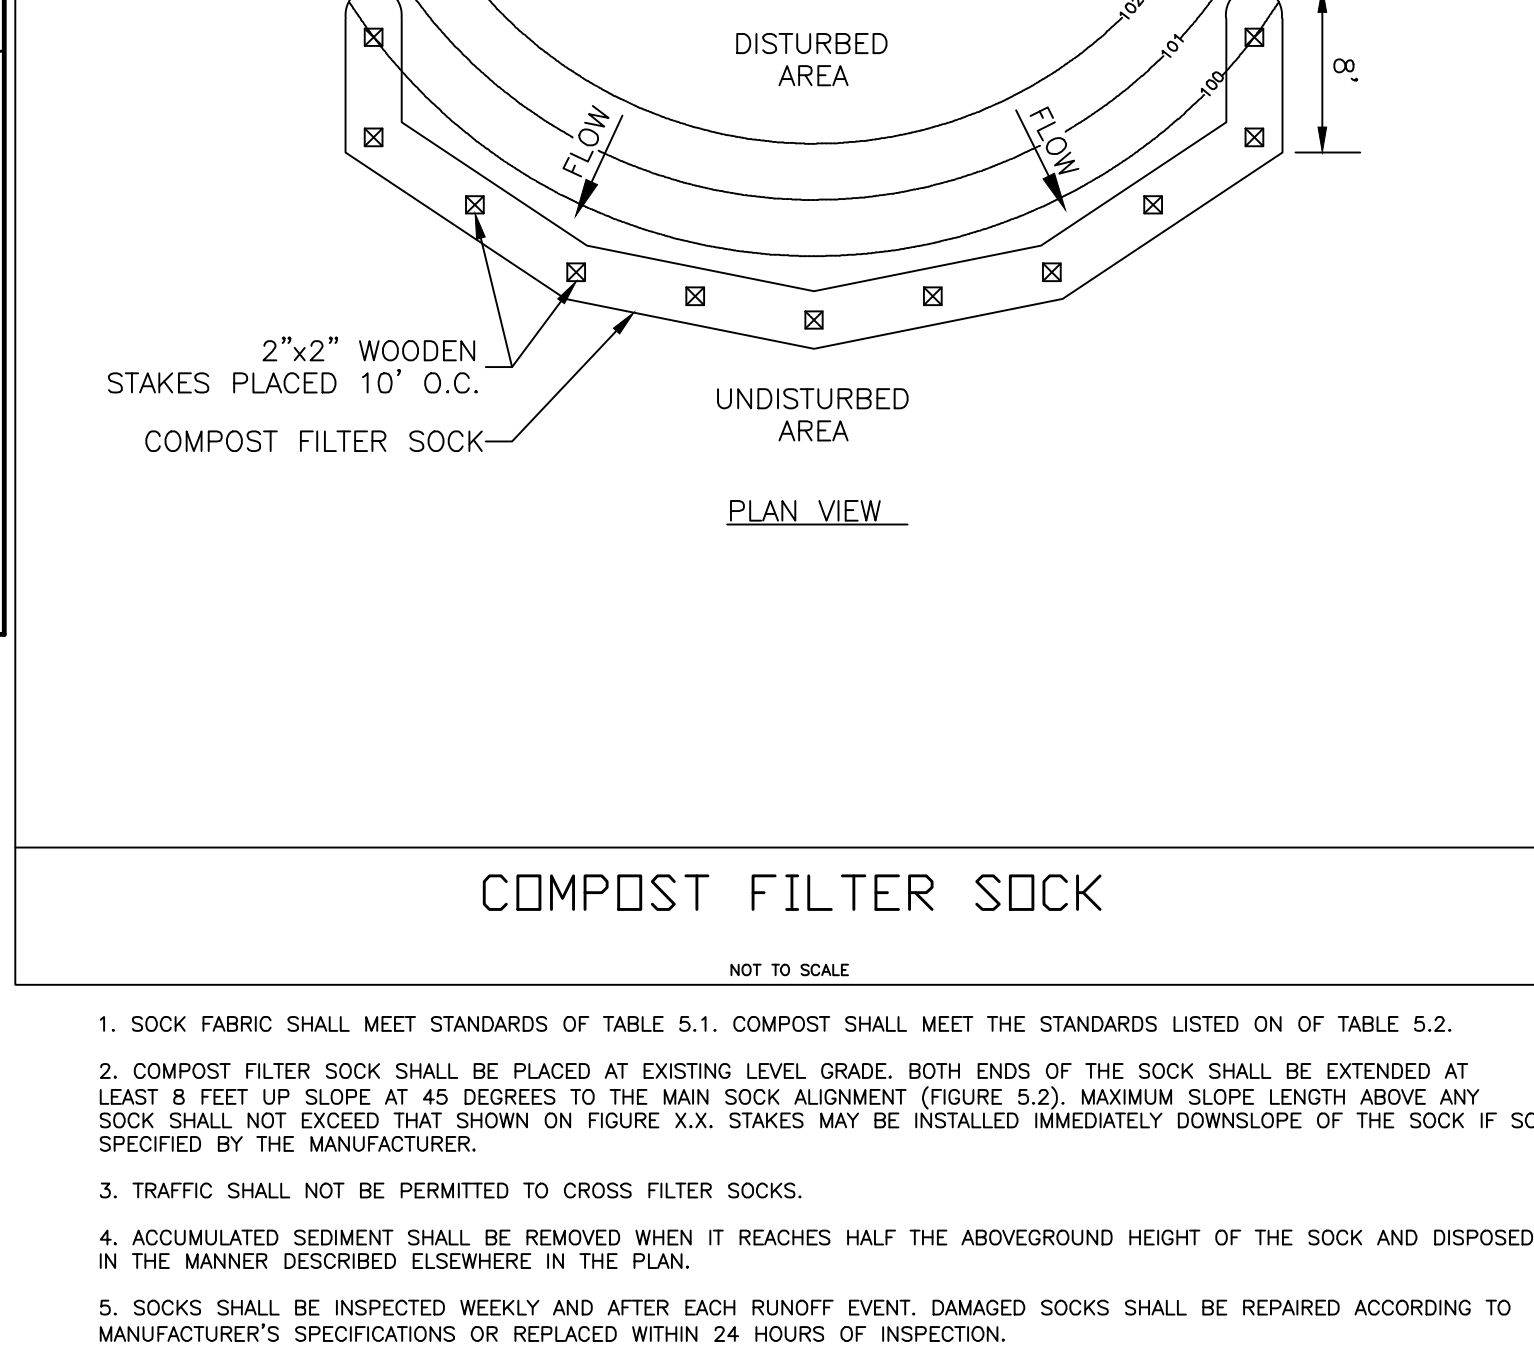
DISTURBED AREA

102

101

100

8'

FLOW

FLOW

2"x2" WOODEN STAKES PLACED 10' O.C.

COMPOST FILTER SOCK

UNDISTURBED AREA

PLAN VIEW

COMPOST FILTER SOCK

NOT TO SCALE

1. SOCK FABRIC SHALL MEET STANDARDS OF TABLE 5.1. COMPOST SHALL MEET THE STANDARDS LISTED ON OF TABLE 5.2.

2. COMPOST FILTER SOCK SHALL BE PLACED AT EXISTING LEVEL GRADE. BOTH ENDS OF THE SOCK SHALL BE EXTENDED AT LEAST 8 FEET UP SLOPE AT 45 DEGREES TO THE MAIN SOCK ALIGNMENT (FIGURE 5.2). MAXIMUM SLOPE LENGTH ABOVE ANY SOCK SHALL NOT EXCEED THAT SHOWN ON FIGURE X.X. STAKES MAY BE INSTALLED IMMEDIATELY DOWNSLOPE OF THE SOCK IF SO SPECIFIED BY THE MANUFACTURER.

3. TRAFFIC SHALL NOT BE PERMITTED TO CROSS FILTER SOCKS.

4. ACCUMULATED SEDIMENT SHALL BE REMOVED WHEN IT REACHES HALF THE ABOVEGROUND HEIGHT OF THE SOCK AND DISPOSED IN THE MANNER DESCRIBED ELSEWHERE IN THE PLAN.

5. SOCKS SHALL BE INSPECTED WEEKLY AND AFTER EACH RUNOFF EVENT. DAMAGED SOCKS SHALL BE REPAIRED ACCORDING TO MANUFACTURER'S SPECIFICATIONS OR REPLACED WITHIN 24 HOURS OF INSPECTION.